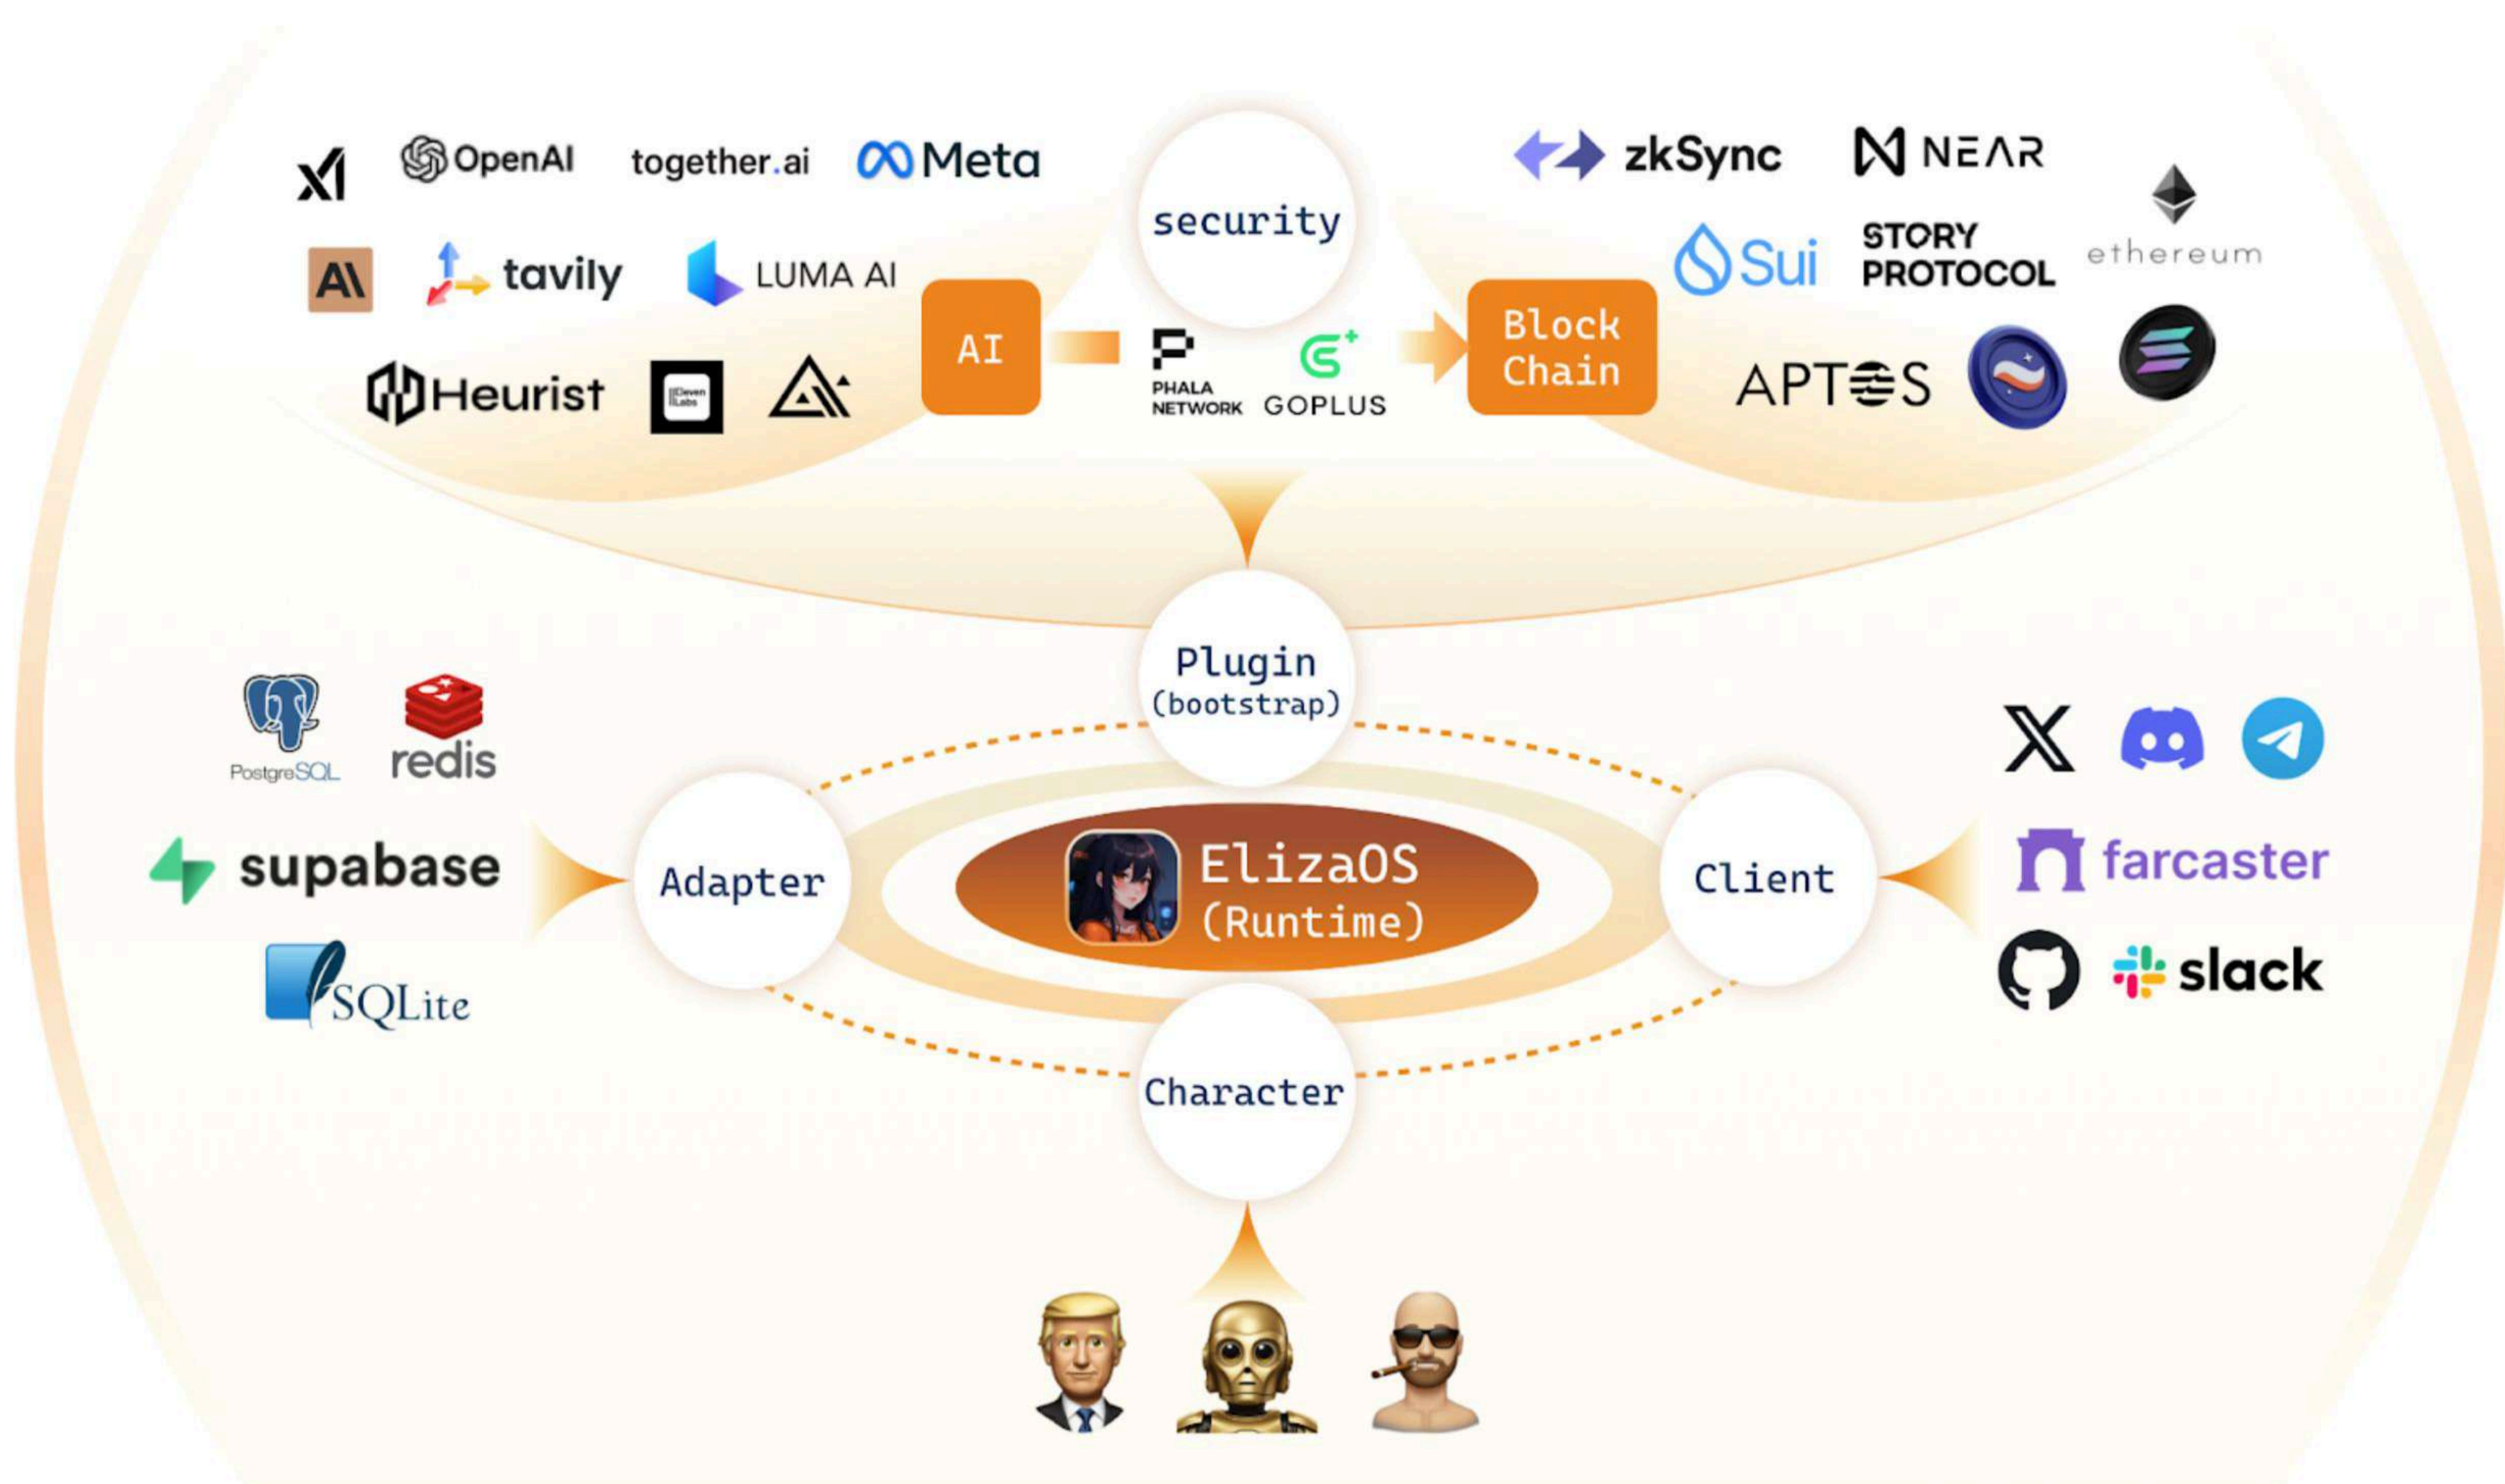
xI OpenAI together.ai Meta

A\ tavily LUMA AI

Heurist Eleven Labs

AI

security

PHALA NETWORK GOPLUS

Block Chain

zkSync NEAR

Sui STORY PROTOCOL ethereum

APTOS

Plugin (bootstrap)

PostgreSQL redis

supabase

SQLite

Adapter

ElizaOS (Runtime)

Client

X

farcaster

slack

Character